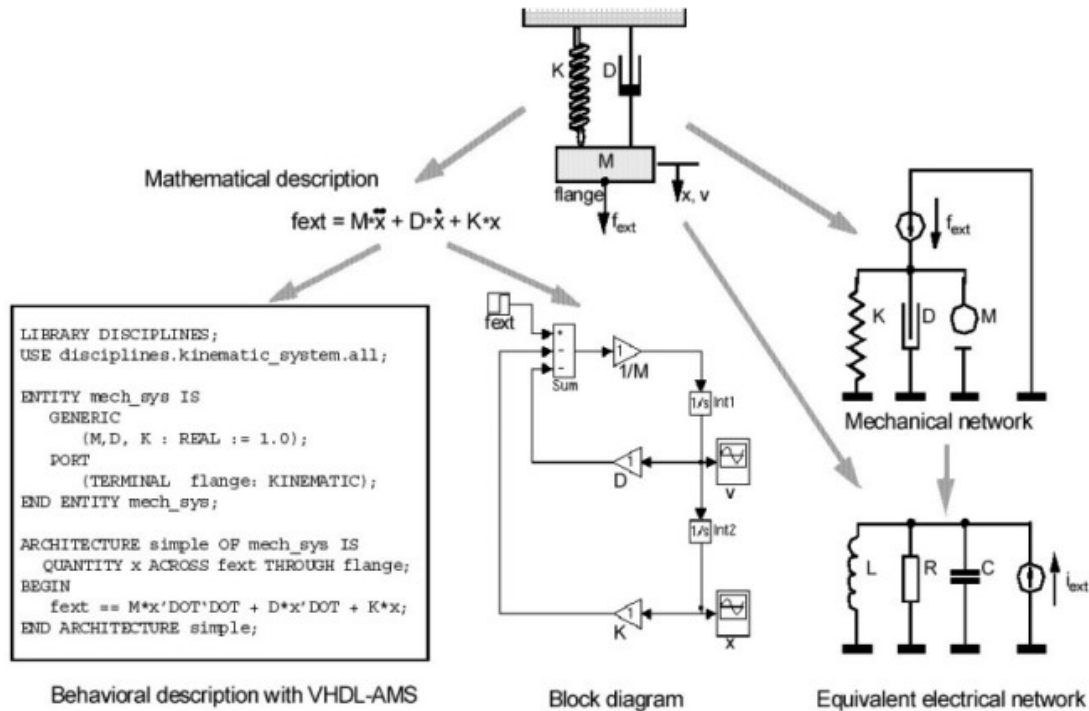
K
D
M
flange
x, v
$f_{ext}$

Mathematical description

fext = M$\cdot\ddot{x}$ + D$\cdot\dot{x}$ + K$\cdot$x

LIBRARY DISCIPLINES;
USE disciplines.kinematic_system.all;

ENTITY mech_sys IS
GENERIC
(M,D, K : REAL := 1.0);
PORT
(TERMINAL flange: KINEMATIC);
END ENTITY mech_sys;

ARCHITECTURE simple OF mech_sys IS
QUANTITY x ACROSS fext THROUGH flange;
BEGIN
fext == M*x'DOT'DOT + D*x'DOT + K*x;
END ARCHITECTURE simple;

Behavioral description with VHDL-AMS

fext
+
-
-
Sum
1
1/M
1/s Int1
1
D
v
1/s Int2
1
K
x

Block diagram

$f_{ext}$
K
D
M

Mechanical network

L
R
C
$i_{ext}$

Equivalent electrical network